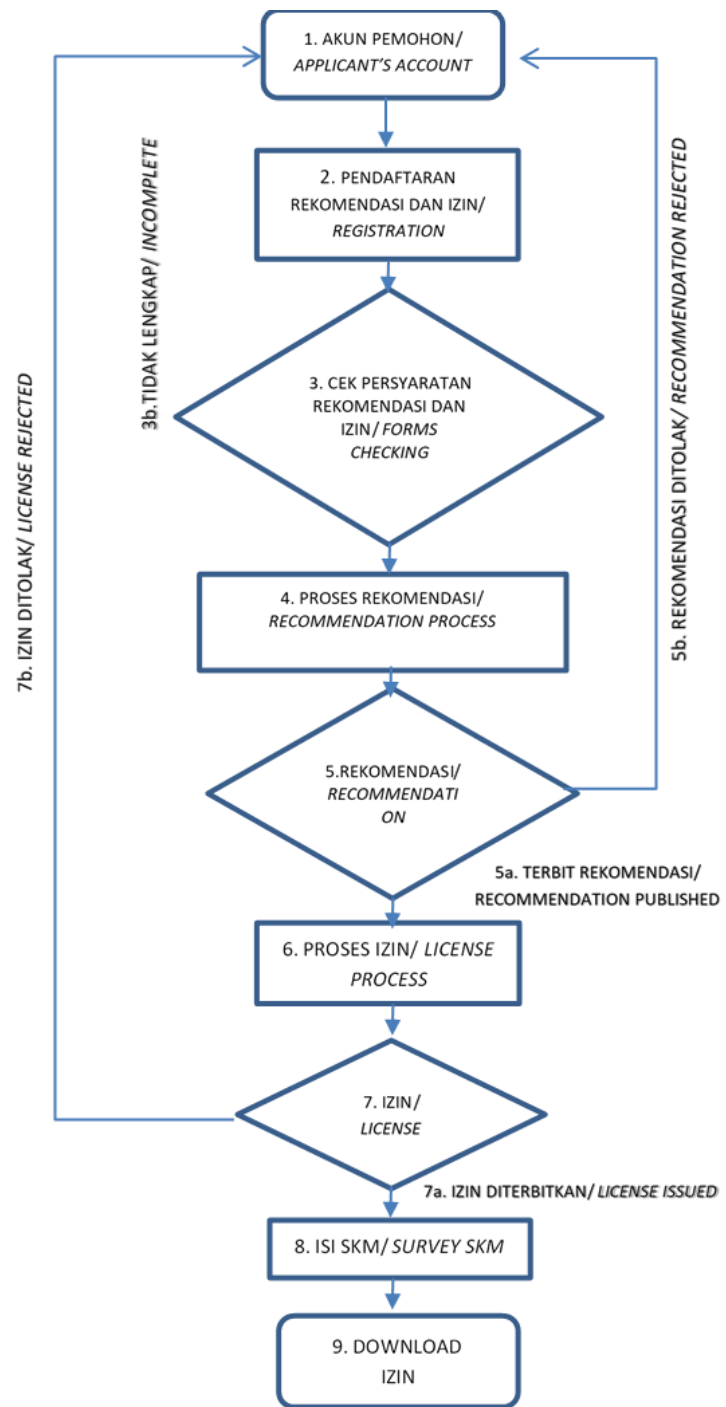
1. AKUN PEMOHON/ APPLICANT'S ACCOUNT

2. PENDAFTARAN REKOMENDASI DAN IZIN/ REGISTRATION

3. CEK PERSYARATAN REKOMENDASI DAN IZIN/ FORMS CHECKING

3b.TIDAK LENGKAP/ INCOMPLETE

4. PROSES REKOMENDASI/ RECOMMENDATION PROCESS

5.REKOMENDASI/ RECOMMENDATI ON

5b. REKOMENDASI DITOLAK/ RECOMMENDATION REJECTED

5a. TERBIT REKOMENDASI/ RECOMMENDATION PUBLISHED

6. PROSES IZIN/ LICENSE PROCESS

7. IZIN/ LICENSE

7b. IZIN DITOLAK/ LICENSE REJECTED

7a. IZIN DITERBITKAN/ LICENSE ISSUED

8. ISI SKM/ SURVEY SKM

9. DOWNLOAD IZIN